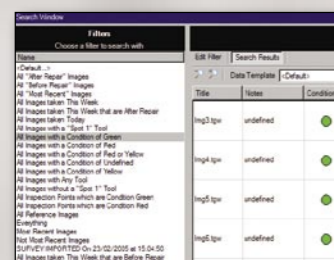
Search Window

Filters
Choose a filter to search with

Name
<Default...>
All "After Repair" Images
All "Before Repair" Images
All "Most Recent" Images
All Images taken This Week
All Images taken This Week that are After Repair
All Images taken Today
All Images with a "Spot 1" Tool
All Images with a Condition of Green
All Images with a Condition of Red
All Images with a Condition of Red or Yellow
All Images with a Condition of Undefined
All Images with a Condition of Yellow
All Images with Any Tool
All Images without a "Spot 1" Tool
All Inspection Points which are Condition Green
All Inspection Points which are Condition Red
All Reference Images
Everything
Most Recent Images
Not Most Recent Images
SURVEY IMPORTED On 23/02/2005 at 15:04:50
All Images taken This Week that are Before Repair

Edit Filter | Search Results

Data Template <Default>

| Title | Notes | Condition |
|---|---|---|
| Img3.tgw | undefined | |
| Img4.tgw | undefined | |
| Img5.tgw | undefined | |
| Img6.tgw | undefined | |